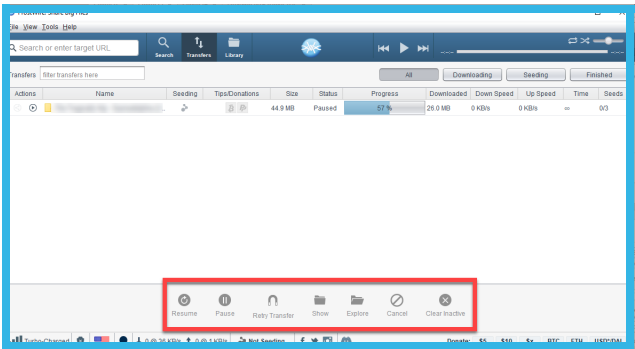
File View Tools Help

Search or enter target URL

Search Transfers Library

Transfers filter transfers here

All Downloading Seeding Finished

| Actions | Name | Seeding | Tips/Donations | Size | Status | Progress | Downloaded | Down Speed | Up Speed | Time | Seeds |
|---|---|---|---|---|---|---|---|---|---|---|---|
| | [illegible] | | | 44.9 MB | Paused | 57 % | 26.0 MB | 0 KB/s | 0 KB/s | ∞ | 0/3 |

Resume Pause Retry Transfer Show Explore Cancel Clear Inactive

Turbo-Charged Not Seeding Donate: $5 $10 $ BTC ETH USDC/DAI